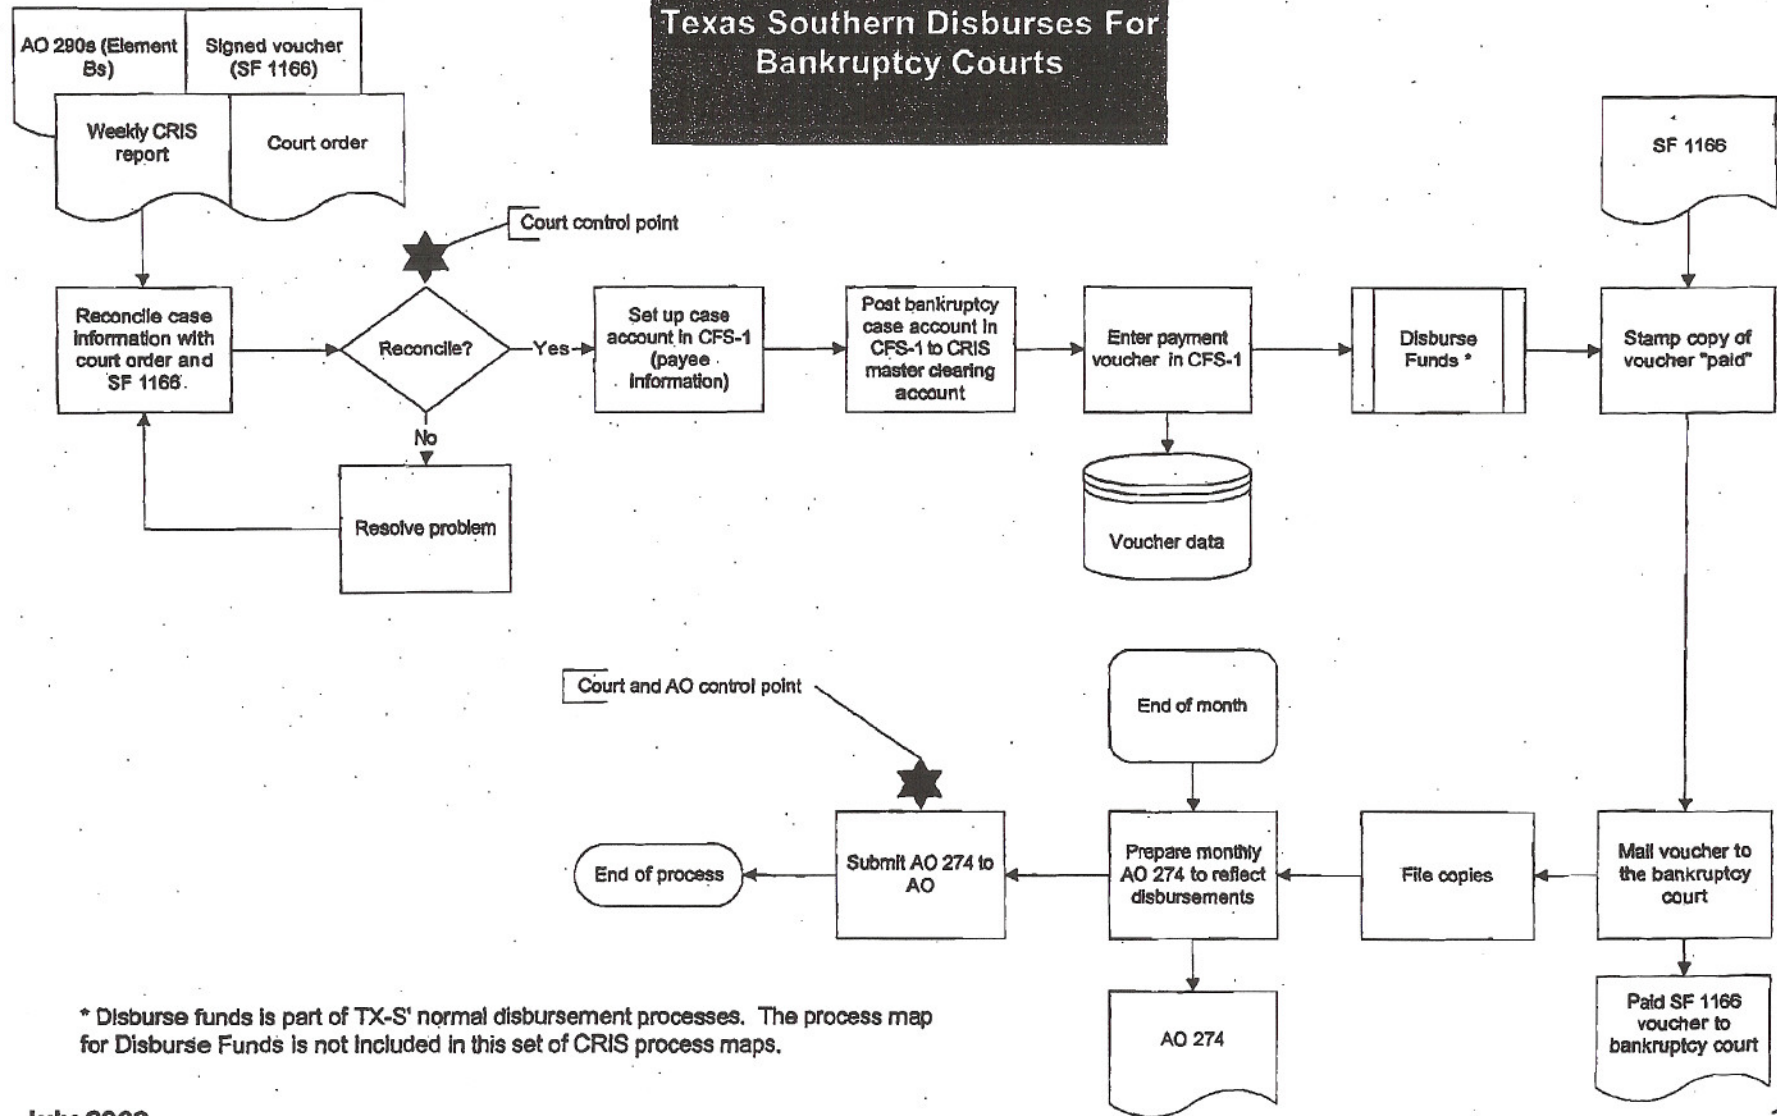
Texas Southern Disburses For Bankruptcy Courts

AO 290s (Element Bs)

Signed voucher (SF 1166)

Weekly CRIS report

Court order

Court control point

Reconcile case information with court order and SF 1166

Reconcile?

Yes

No

Resolve problem

Set up case account in CFS-1 (payee information)

Post bankruptcy case account in CFS-1 to CRIS master clearing account

Enter payment voucher in CFS-1

Voucher data

Disburse Funds *

SF 1166

Stamp copy of voucher "paid"

Mail voucher to the bankruptcy court

Paid SF 1166 voucher to bankruptcy court

File copies

End of month

Prepare monthly AO 274 to reflect disbursements

AO 274

Court and AO control point

Submit AO 274 to AO

End of process

* Disburse funds is part of TX-S' normal disbursement processes. The process map for Disburse Funds is not included in this set of CRIS process maps.

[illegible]